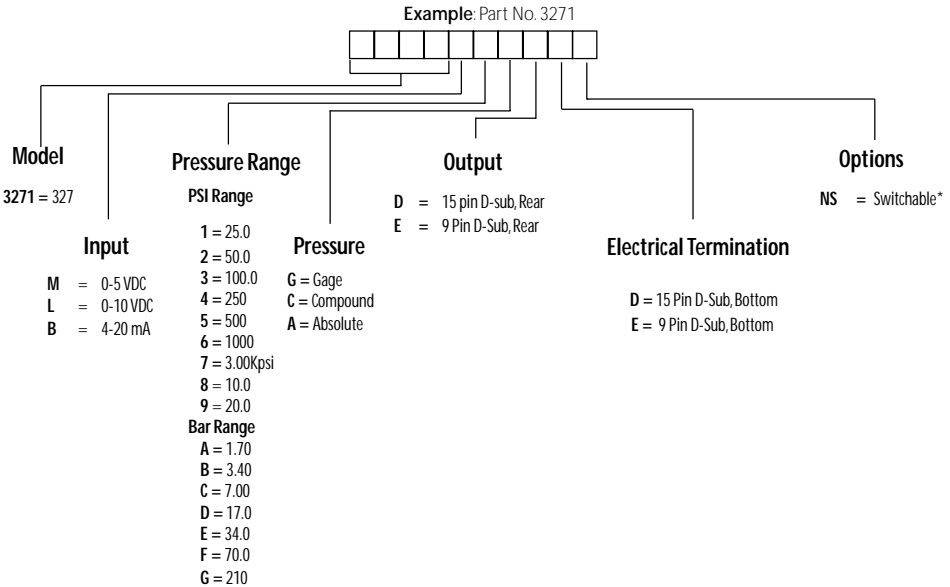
**Example**: Part No. 3271

**Model**

**3271** = 327

**Input**

**M** = 0-5 VDC
**L** = 0-10 VDC
**B** = 4-20 mA

**Pressure Range**

**PSI Range**

**1** = 25.0
**2** = 50.0
**3** = 100.0
**4** = 250
**5** = 500
**6** = 1000
**7** = 3.00Kpsi
**8** = 10.0
**9** = 20.0

**Bar Range**

**A** = 1.70
**B** = 3.40
**C** = 7.00
**D** = 17.0
**E** = 34.0
**F** = 70.0
**G** = 210

**Pressure**

**G** = Gage
**C** = Compound
**A** = Absolute

**Output**

**D** = 15 pin D-sub, Rear
**E** = 9 Pin D-Sub, Rear

**Electrical Termination**

**D** = 15 Pin D-Sub, Bottom
**E** = 9 Pin D-Sub, Bottom

**Options**

**NS** = Switchable*